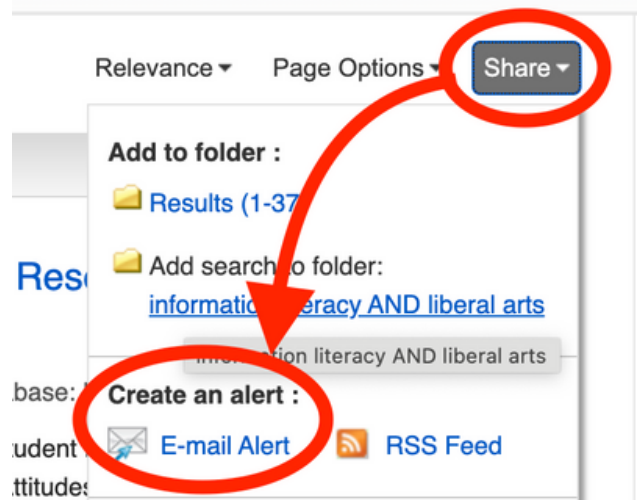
Relevance ▾ Page Options ▾ Share ▾

Add to folder :

Results (1-37

Add search to folder:
information literacy AND liberal arts

information literacy AND liberal arts

Create an alert :

E-mail Alert RSS Feed

Res

base:

udent

ttitudes